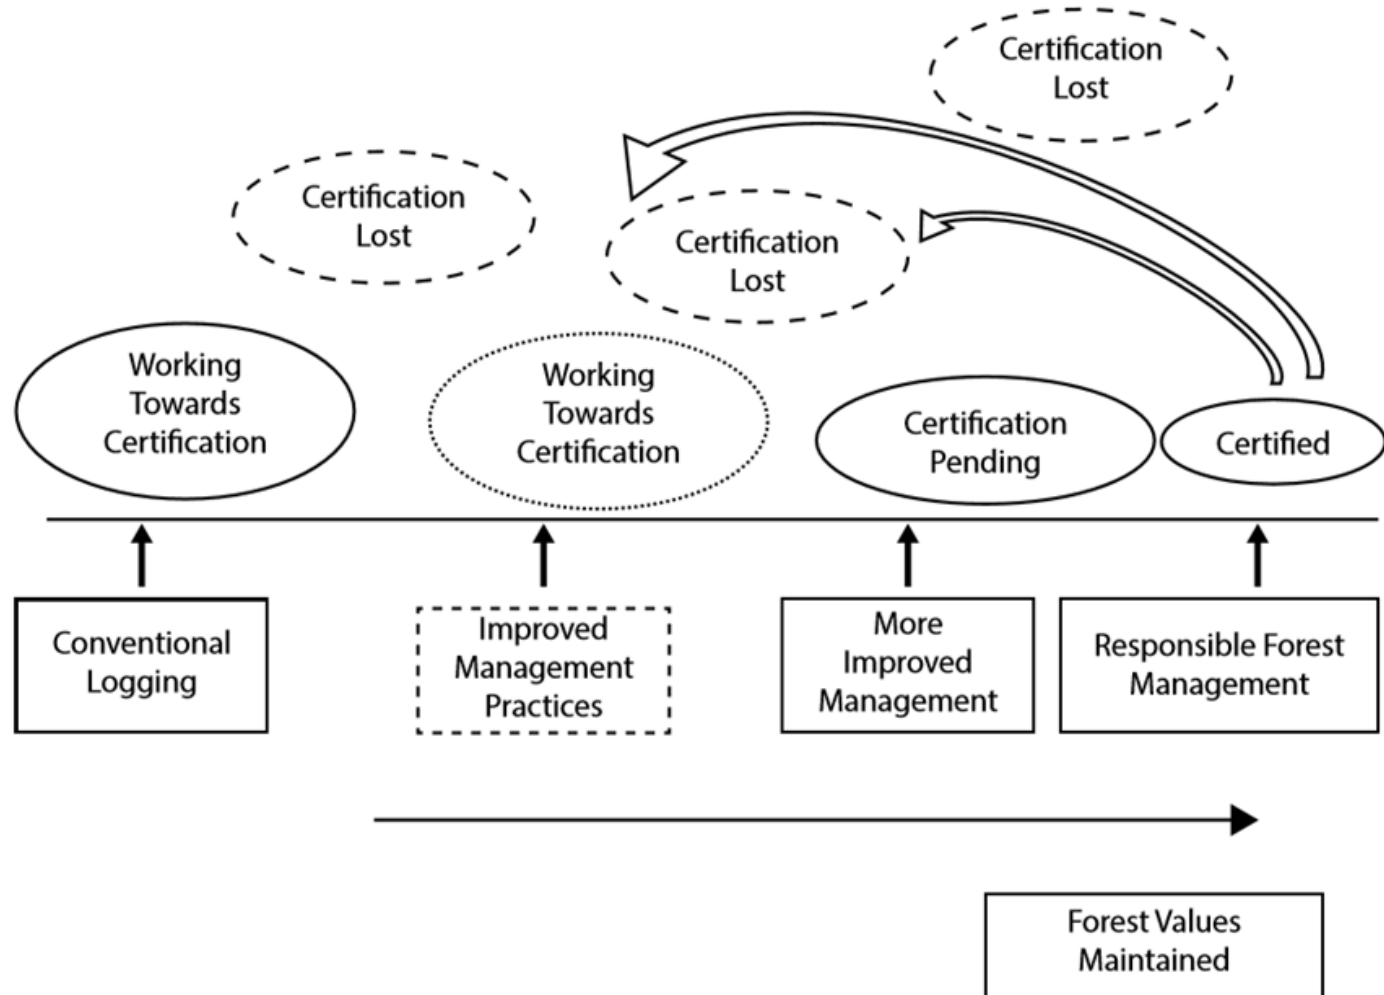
Certification Lost

Certification Lost

Certification Lost

Working Towards Certification

Working Towards Certification

Certification Pending

Certified

Conventional Logging

Improved Management Practices

More Improved Management

Responsible Forest Management

Forest Values Maintained